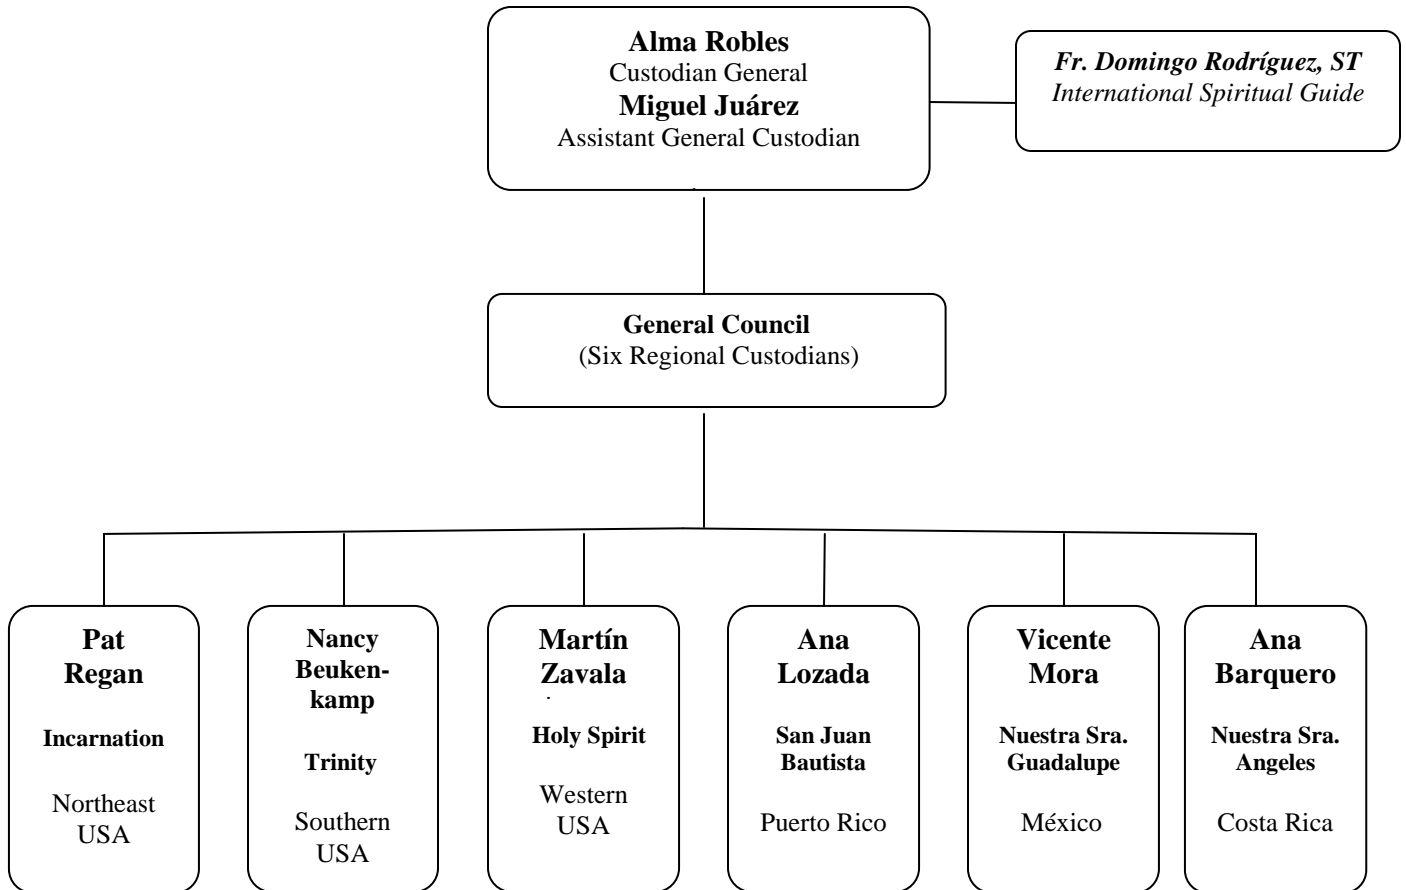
**Alma Robles**
Custodian General
**Miguel Juárez**
Assistant General Custodian

*Fr. Domingo Rodríguez, ST*
*International Spiritual Guide*

**General Council**
(Six Regional Custodians)

**Pat Regan**
**Incarnation**
Northeast USA

**Nancy Beukenkamp**
**Trinity**
Southern USA

**Martín Zavala**
**Holy Spirit**
Western USA

**Ana Lozada**
**San Juan Bautista**
Puerto Rico

**Vicente Mora**
**Nuestra Sra. Guadalupe**
México

**Ana Barquero**
**Nuestra Sra. Angeles**
Costa Rica